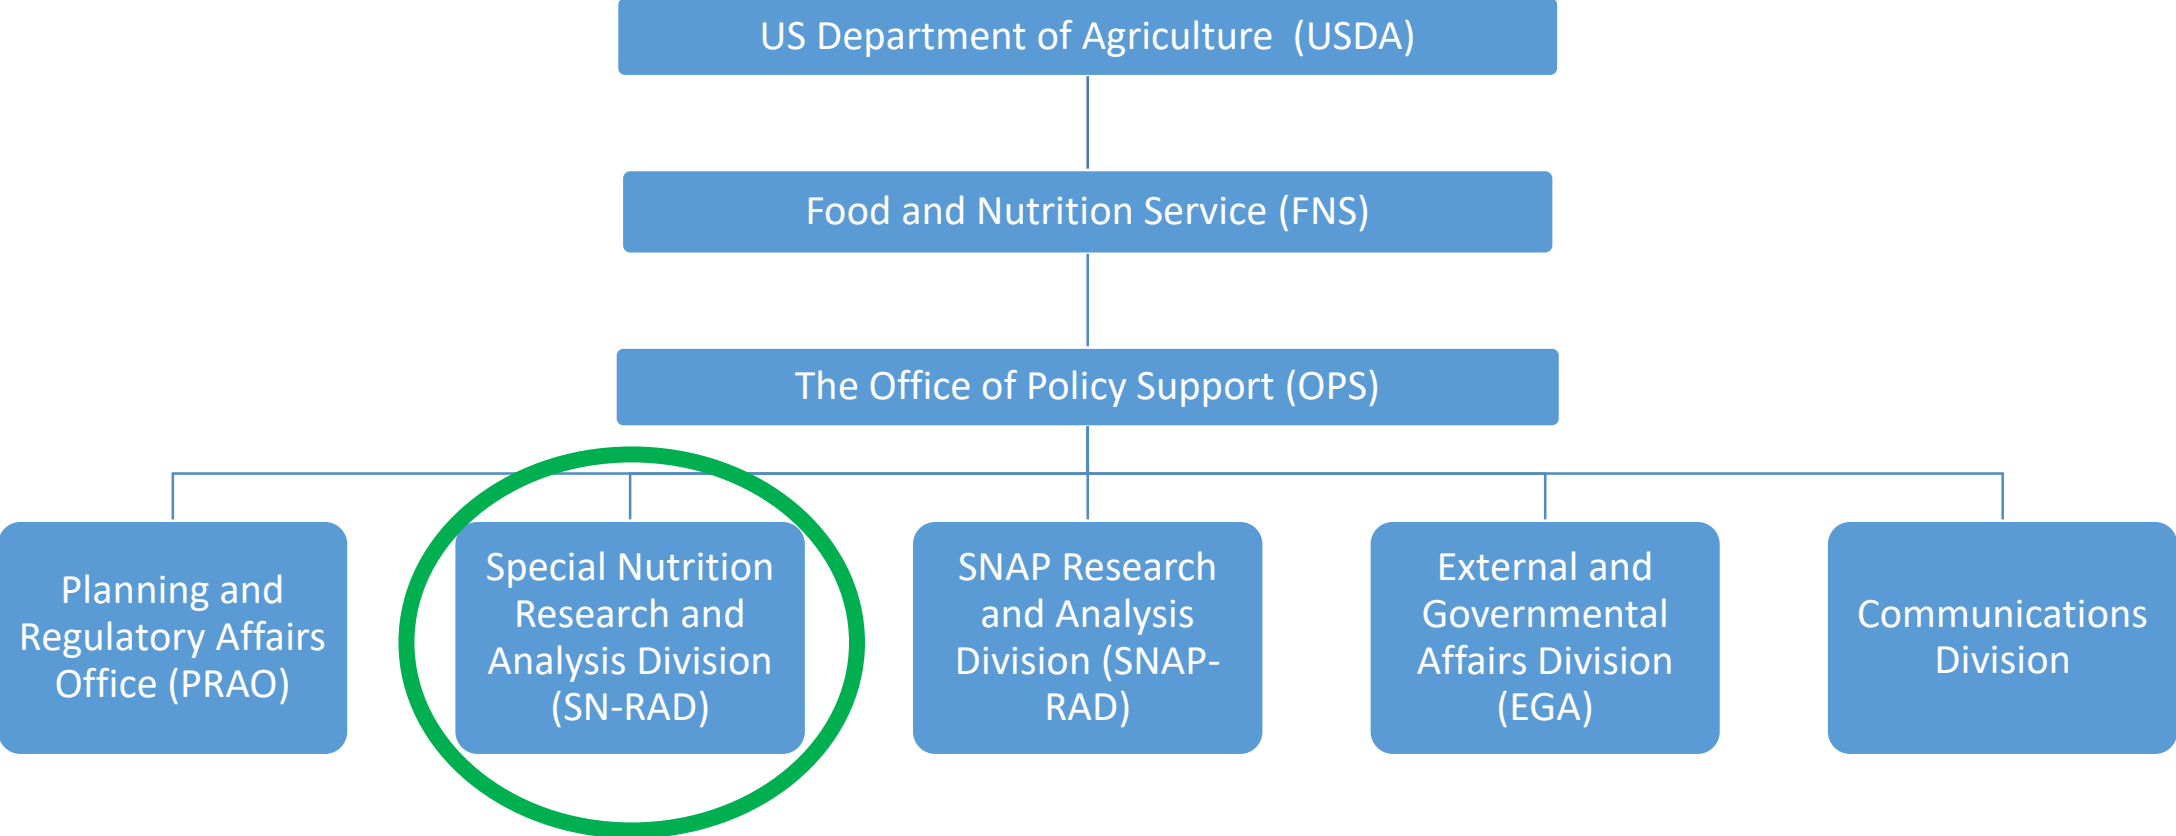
US Department of Agriculture (USDA)

Food and Nutrition Service (FNS)

The Office of Policy Support (OPS)

Planning and Regulatory Affairs Office (PRAO)

Special Nutrition Research and Analysis Division (SN-RAD)

SNAP Research and Analysis Division (SNAP-RAD)

External and Governmental Affairs Division (EGA)

Communications Division